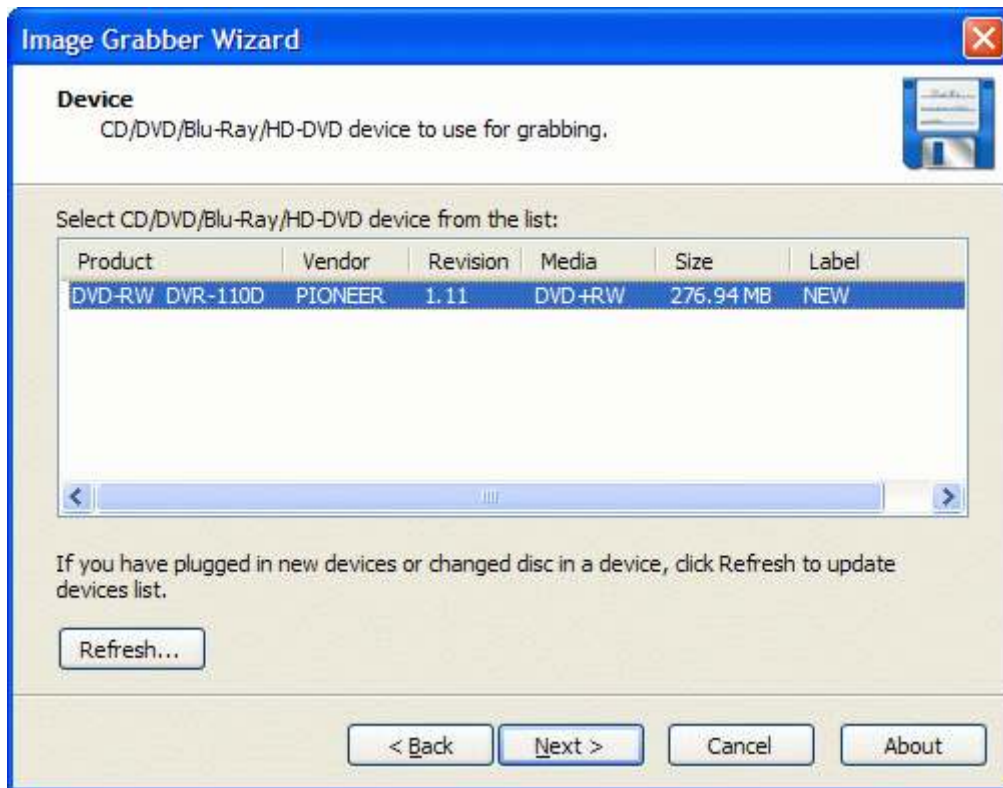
Image Grabber Wizard

Device
CD/DVD/Blu-Ray/HD-DVD device to use for grabbing.

Select CD/DVD/Blu-Ray/HD-DVD device from the list:

| Product | Vendor | Revision | Media | Size | Label |
|---|---|---|---|---|---|
| DVD-RW DVR-110D | PIONEER | 1.11 | DVD+RW | 276.94 MB | NEW |

If you have plugged in new devices or changed disc in a device, click Refresh to update devices list.

Refresh...

< Back
Next >
Cancel
About